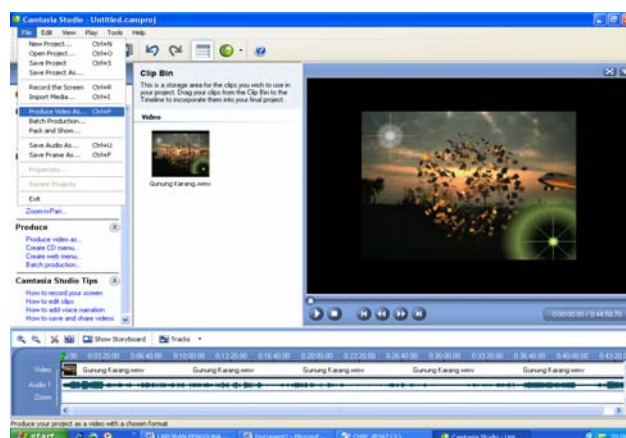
Camtasia Studio - Untitled.camproj

File Edit View Play Tools Help

New Project... Ctrl+N
Open Project... Ctrl+O
Save Project Ctrl+S
Save Project As...
Record the Screen Ctrl+R
Import Media... Ctrl+I
Produce Video As... Ctrl+P
Batch Production...
Pack and Show...
Save Audio As... Ctrl+U
Save Frame As... Ctrl+F
Properties...
Recent Projects
Exit

Zoom-n-Pan...

Produce
Produce video as...
Create CD menu...
Create web menu...
Batch production...

Camtasia Studio Tips
How to record your screen
How to edit clips
How to add voice narration
How to save and share videos

Clip Bin
This is a storage area for the clips you wish to use in your project. Drag your clips from the Clip Bin to the Timeline to incorporate them into your final project.

Video

Gunung Karang.wmv

0:00:00.00 / 0:44:50.70

Show Storyboard Tracks

0:00 0:03:20:00 0:06:40:00 0:10:00:00 0:13:20:00 0:16:40:00 0:20:00:00 0:23:20:00 0:26:40:00 0:30:00:00 0:33:20:00 0:36:40:00 0:40:00:00 0:43:20:00

Video Gunung Karang.wmv Gunung Karang.wmv Gunung Karang.wmv Gunung Karang.wmv Gunung Karang.wmv
Audio 1
Zoom

Produce your project as a video with a chosen format

start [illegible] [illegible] Camtasia Studio - Unt...